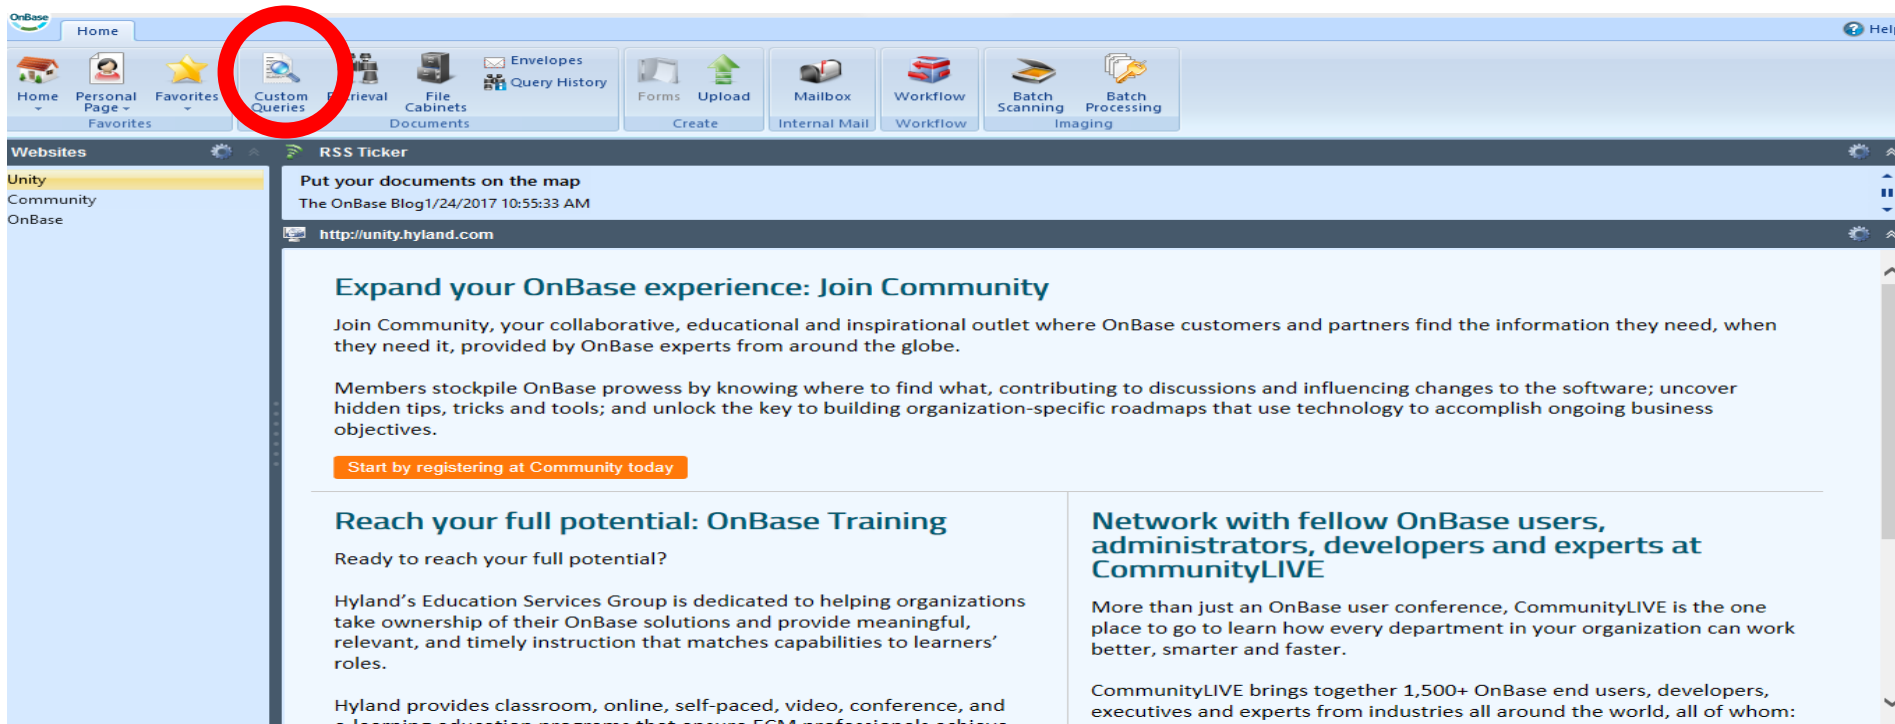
OnBase

Home

Help

Home

Personal Page

Favorites

Favorites

Custom Queries

Retrieval

File Cabinets

Envelopes

Query History

Documents

Forms

Upload

Create

Mailbox

Internal Mail

Workflow

Workflow

Batch Scanning

Batch Processing

Imaging

Websites

Unity

Community

OnBase

RSS Ticker

Put your documents on the map

The OnBase Blog1/24/2017 10:55:33 AM

http://unity.hyland.com

Expand your OnBase experience: Join Community

Join Community, your collaborative, educational and inspirational outlet where OnBase customers and partners find the information they need, when they need it, provided by OnBase experts from around the globe.

Members stockpile OnBase prowess by knowing where to find what, contributing to discussions and influencing changes to the software; uncover hidden tips, tricks and tools; and unlock the key to building organization-specific roadmaps that use technology to accomplish ongoing business objectives.

Start by registering at Community today

Reach your full potential: OnBase Training

Ready to reach your full potential?

Hyland's Education Services Group is dedicated to helping organizations take ownership of their OnBase solutions and provide meaningful, relevant, and timely instruction that matches capabilities to learners' roles.

Hyland provides classroom, online, self-paced, video, conference, and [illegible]

Network with fellow OnBase users, administrators, developers and experts at CommunityLIVE

More than just an OnBase user conference, CommunityLIVE is the one place to go to learn how every department in your organization can work better, smarter and faster.

CommunityLIVE brings together 1,500+ OnBase end users, developers, executives and experts from industries all around the world, all of whom: